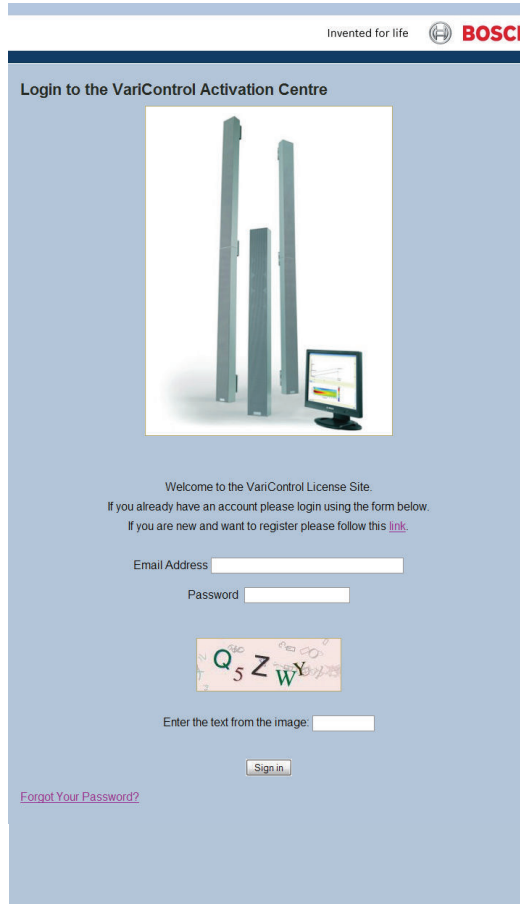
Invented for life BOSCH

Login to the VariControl Activation Centre

Welcome to the VariControl License Site.
If you already have an account please login using the form below.
If you are new and want to register please follow this link.

Email Address

Password

Q5ZWY

Enter the text from the image:

Sign in

Forgot Your Password?